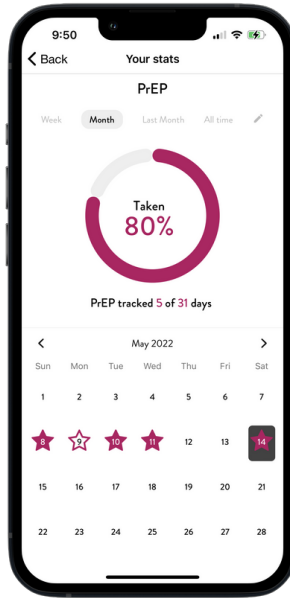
9:50

Back

Your stats

PrEP

Week Month Last Month All time

Taken
80%

PrEP tracked 5 of 31 days

May 2022

| Sun | Mon | Tue | Wed | Thu | Fri | Sat |
|---|---|---|---|---|---|---|
| 1 | 2 | 3 | 4 | 5 | 6 | 7 |
| 8 | 9 | 10 | 11 | 12 | 13 | 14 |
| 15 | 16 | 17 | 18 | 19 | 20 | 21 |
| 22 | 23 | 24 | 25 | 26 | 27 | 28 |